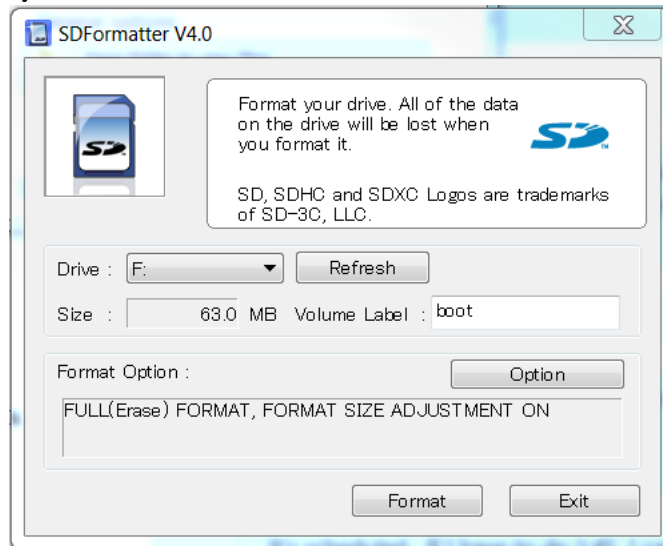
SDFormatter V4.0

Format your drive. All of the data on the drive will be lost when you format it.

SD, SDHC and SDXC Logos are trademarks of SD-3C, LLC.

Drive : F:
Refresh

Size : 63.0 MB Volume Label : boot

Format Option :
Option

FULL(Erase) FORMAT, FORMAT SIZE ADJUSTMENT ON

Format
Exit